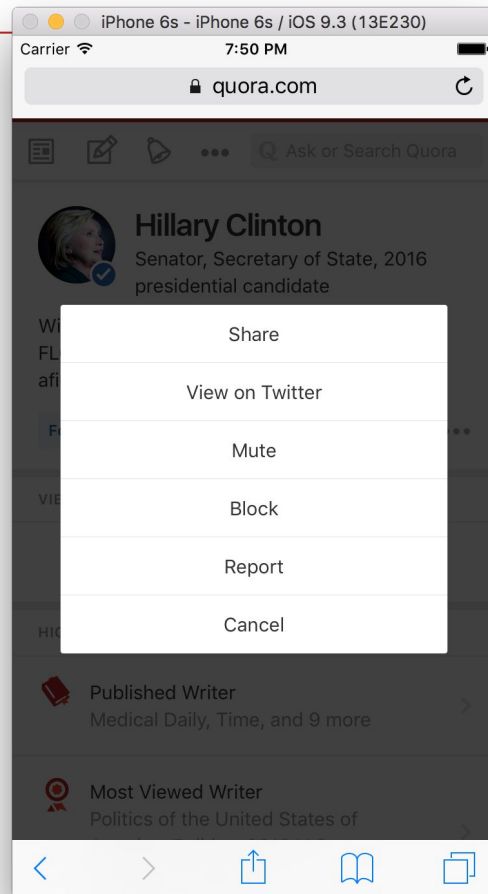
iPhone 6s - iPhone 6s / iOS 9.3 (13E230)

Carrier
7:50 PM

quora.com

Ask or Search Quora

Hillary Clinton
Senator, Secretary of State, 2016 presidential candidate

Wi
FL
afi

Fo

VIE

Share

View on Twitter

Mute

Block

Report

Cancel

HIG

Published Writer
Medical Daily, Time, and 9 more

Most Viewed Writer
Politics of the United States of
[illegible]